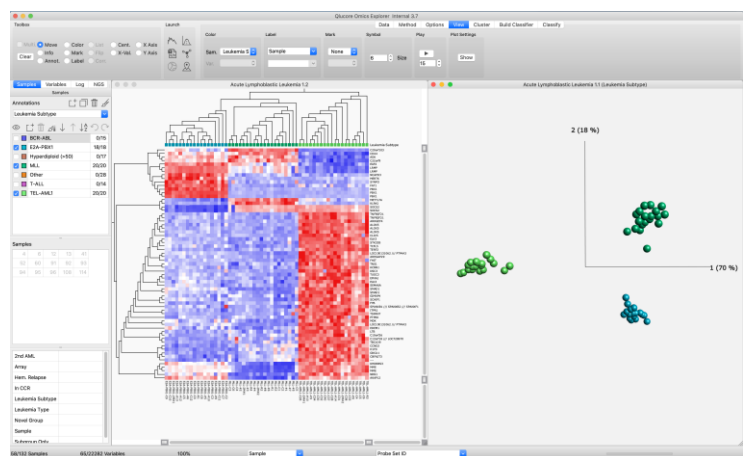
Qlucore Omics Explorer Internal 3.7

Data Method Options View Cluster Build Classifier Classify

Toolbox

Launch

Color

Label

Mark

Symbol

Play

Plot Settings

Move

Color

Corr.

X Axis

Clear

Info

Mark

Y Axis

Annot.

Label

Sam.

Leukemia S

Sample

None

Size

Show

Samples Variables Log NGS

Samples

Annotations

Leukemia Subtype

BCR-ABL 0/15

E2A-PBX1 18/18

Hyperdiploid (>50) 0/17

MLL 20/20

Other 0/28

T-ALL 0/14

TEL-AML1 20/20

Samples

2nd AML

Array

Hem. Relapse

In CCR

Leukemia Subtype

Leukemia Type

Novel Group

Sample

Acute Lymphoblastic Leukemia 1.2

Leukemia Subtype

Acute Lymphoblastic Leukemia 1.1 (Leukemia Subtype)

2 (18 %)

1 (70 %)

58/132 Samples

65/22283 Variables

100%

Sample

Probe Set ID